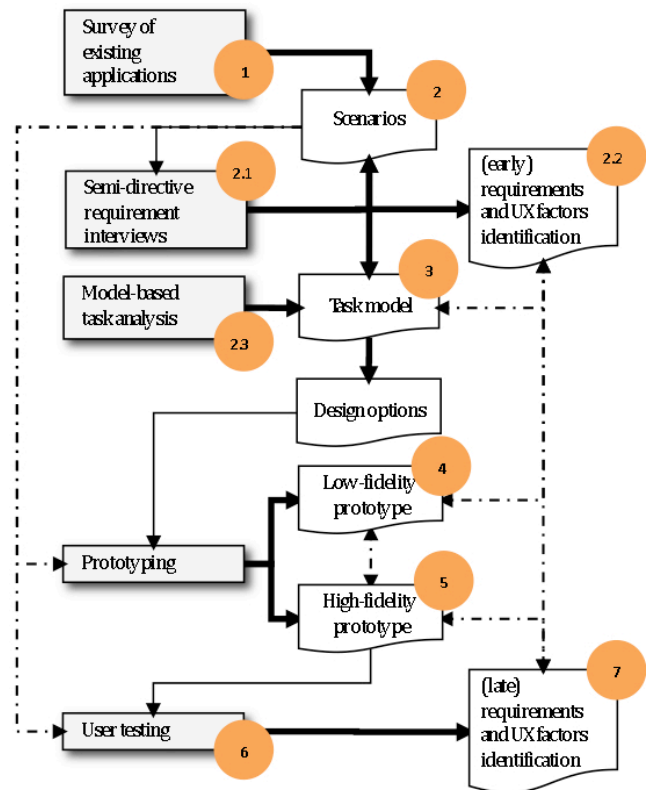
Survey of existing applications
1
Scenarios
2
Semi-directive requirement interviews
2.1
(early) requirements and UX factors identification
2.2
Model-based task analysis
2.3
Task model
3
Design options
Low-fidelity prototype
4
Prototyping
High-fidelity prototype
5
User testing
6
(late) requirements and UX factors identification
7